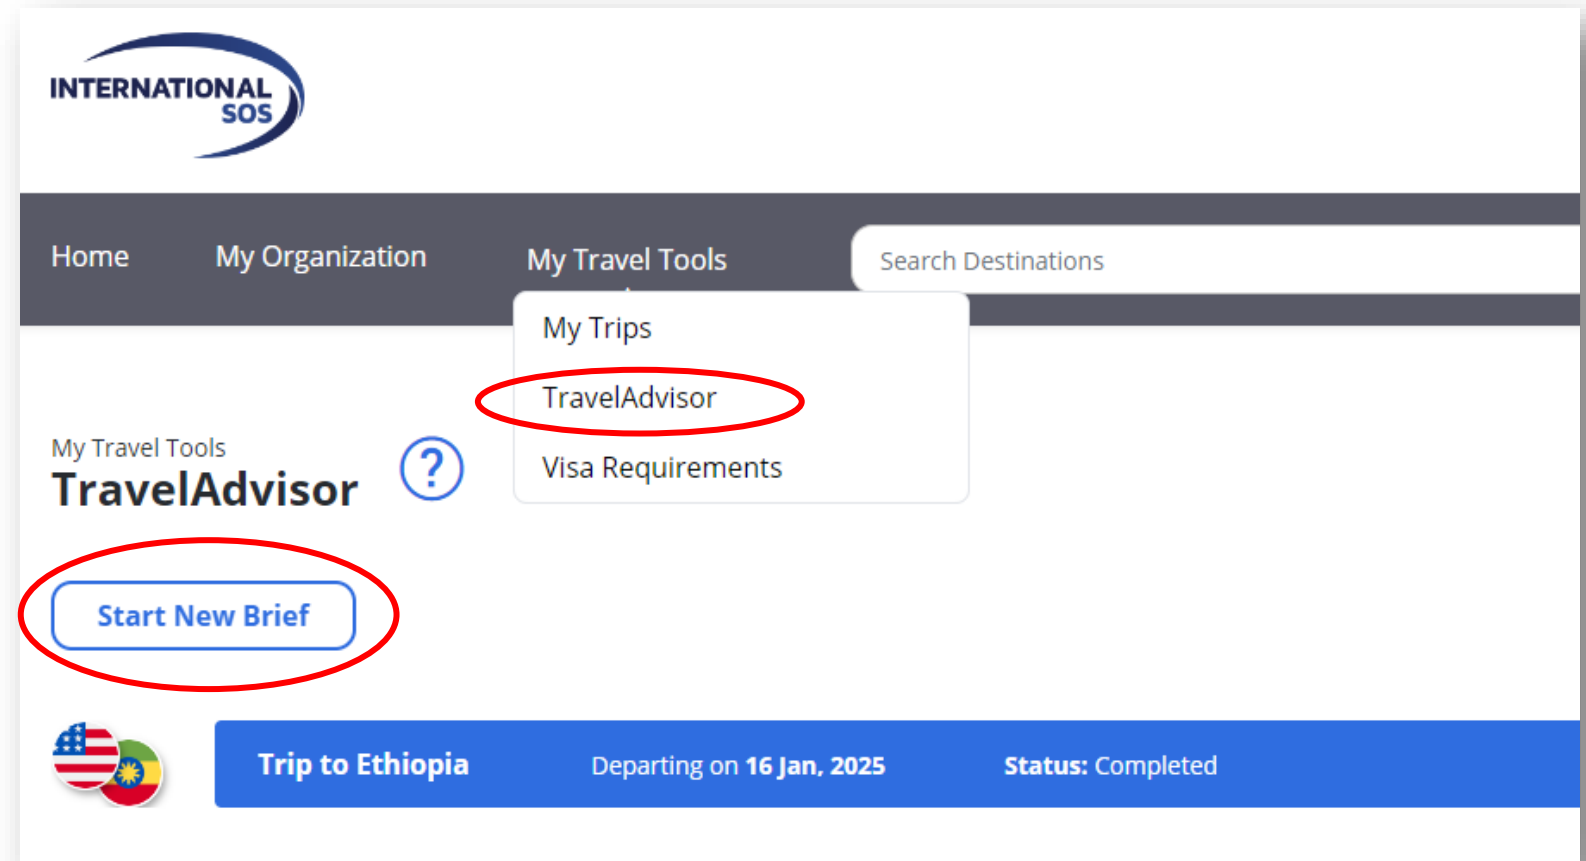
INTERNATIONAL SOS

Home My Organization My Travel Tools Search Destinations

My Trips

TravelAdvisor

Visa Requirements

My Travel Tools

TravelAdvisor

?

Start New Brief

Trip to Ethiopia Departing on 16 Jan, 2025 Status: Completed